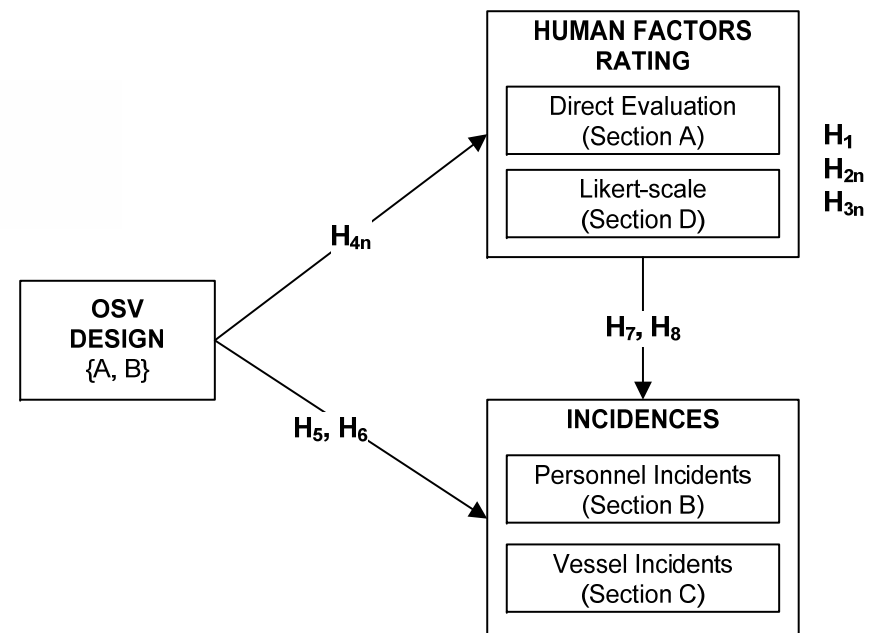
HUMAN FACTORS RATING

Direct Evaluation (Section A)

Likert-scale (Section D)

$H_1$
$H_{2n}$
$H_{3n}$

$H_{4n}$

OSV DESIGN {A, B}

$H_7$, $H_8$

$H_5$, $H_6$

INCIDENCES

Personnel Incidents (Section B)

Vessel Incidents (Section C)